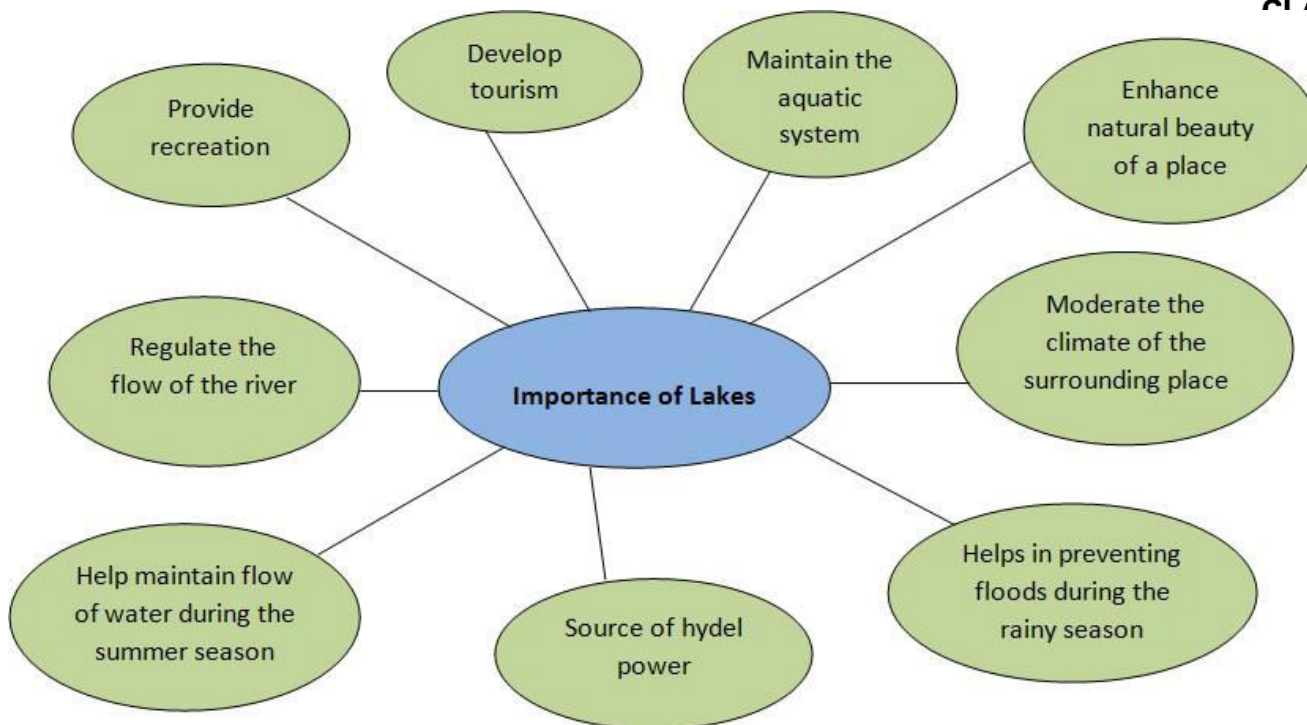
CL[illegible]

Develop tourism

Maintain the aquatic system

Provide recreation

Enhance natural beauty of a place

Regulate the flow of the river

Importance of Lakes

Moderate the climate of the surrounding place

Helps in preventing floods during the rainy season

Help maintain flow of water during the summer season

Source of hydel power